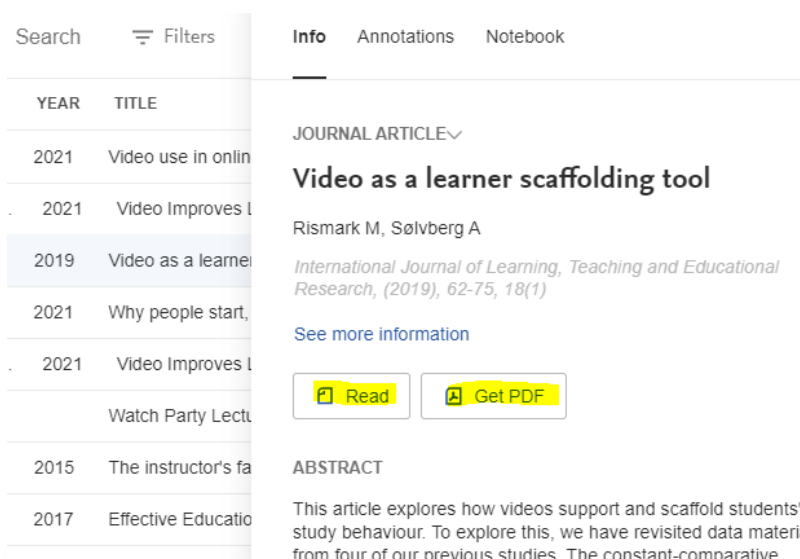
Search   Filters

| YEAR | TITLE |
|---|---|
| 2021 | Video use in onlin |
| 2021 | Video Improves L |
| 2019 | Video as a learner |
| 2021 | Why people start, |
| 2021 | Video Improves L |
| | Watch Party Lectu |
| 2015 | The instructor's fa |
| 2017 | Effective Educatio |

Info   Annotations   Notebook

JOURNAL ARTICLE

Video as a learner scaffolding tool

Rismark M, Sølvberg A

International Journal of Learning, Teaching and Educational Research, (2019), 62-75, 18(1)

See more information

Read   Get PDF

ABSTRACT

This article explores how videos support and scaffold students' study behaviour. To explore this, we have revisited data materi from four of our previous studies. The constant-comparative